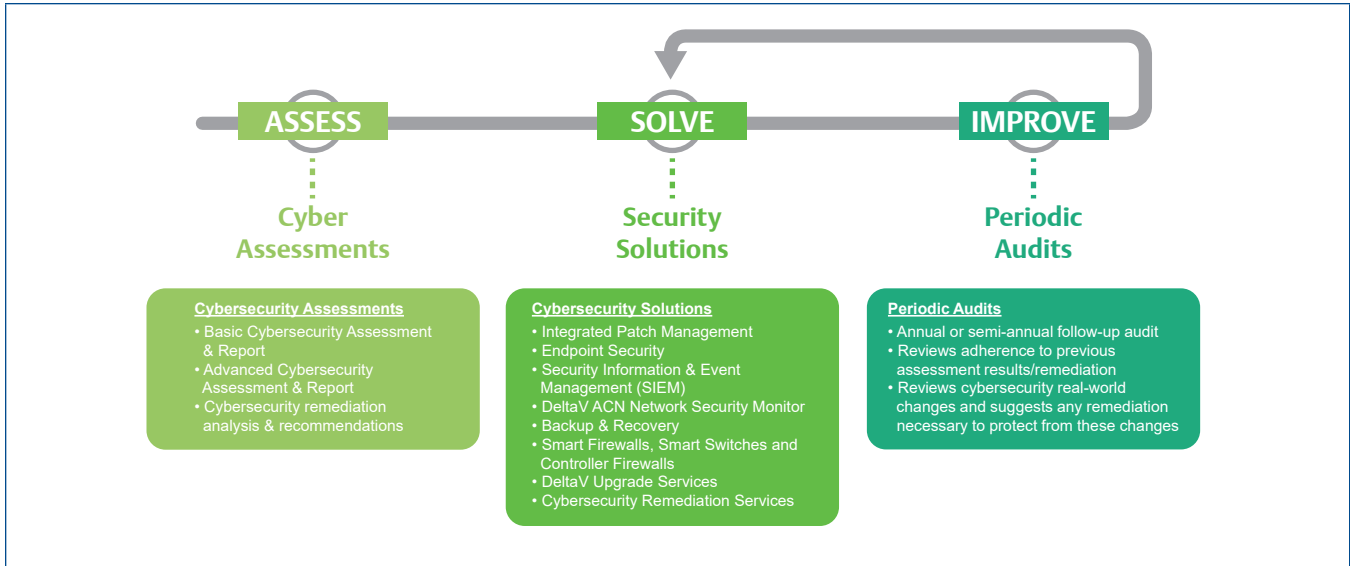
ASSESS

SOLVE

IMPROVE

Cyber Assessments

Security Solutions

Periodic Audits

Cybersecurity Assessments
• Basic Cybersecurity Assessment & Report
• Advanced Cybersecurity Assessment & Report
• Cybersecurity remediation analysis & recommendations

Cybersecurity Solutions
• Integrated Patch Management
• Endpoint Security
• Security Information & Event Management (SIEM)
• DeltaV ACN Network Security Monitor
• Backup & Recovery
• Smart Firewalls, Smart Switches and Controller Firewalls
• DeltaV Upgrade Services
• Cybersecurity Remediation Services

Periodic Audits
• Annual or semi-annual follow-up audit
• Reviews adherence to previous assessment results/remediation
• Reviews cybersecurity real-world changes and suggests any remediation necessary to protect from these changes